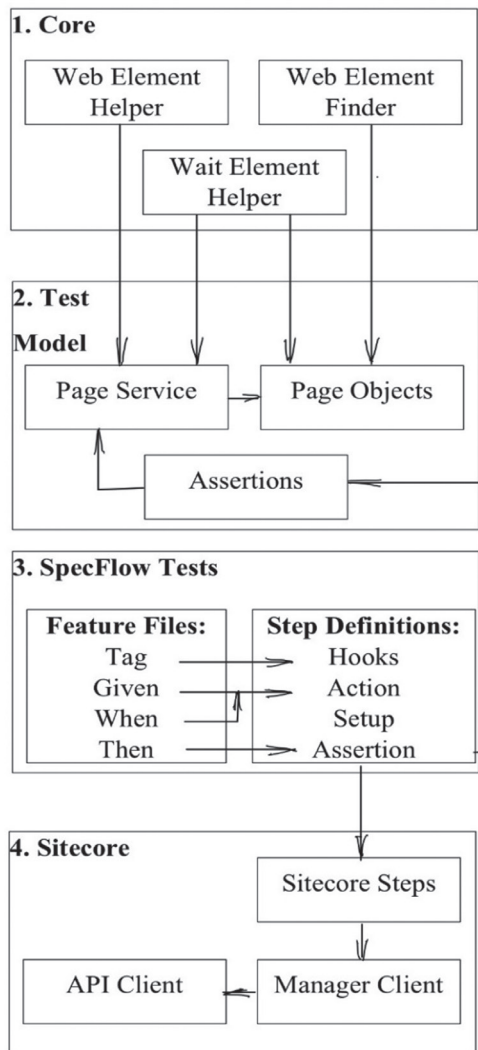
1. Core

Web Element Helper

Web Element Finder

Wait Element Helper

2. Test Model

Page Service

Page Objects

Assertions

3. SpecFlow Tests

Feature Files:
Tag
Given
When
Then

Step Definitions:
Hooks
Action
Setup
Assertion

4. Sitecore

Sitecore Steps

API Client

Manager Client